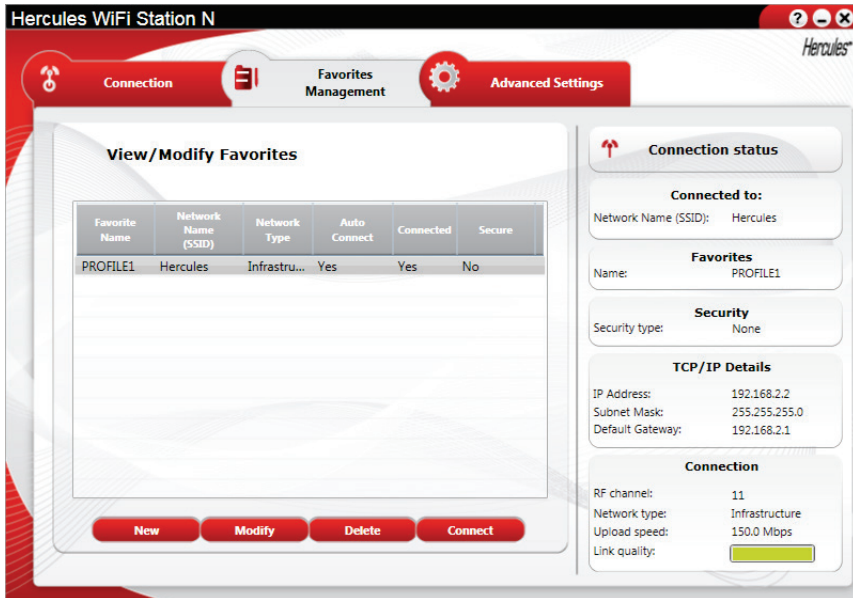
Hercules WiFi Station N

Hercules

Connection

Favorites Management

Advanced Settings

View/Modify Favorites

| Favorite Name | Network Name (SSID) | Network Type | Auto Connect | Connected | Secure |
|---|---|---|---|---|---|
| PROFILE1 | Hercules | Infrastru... | Yes | Yes | No |

New

Modify

Delete

Connect

Connection status

Connected to:

Network Name (SSID): Hercules

Favorites

Name: PROFILE1

Security

Security type: None

TCP/IP Details

IP Address: 192.168.2.2

Subnet Mask: 255.255.255.0

Default Gateway: 192.168.2.1

Connection

RF channel: 11

Network type: Infrastructure

Upload speed: 150.0 Mbps

Link quality: